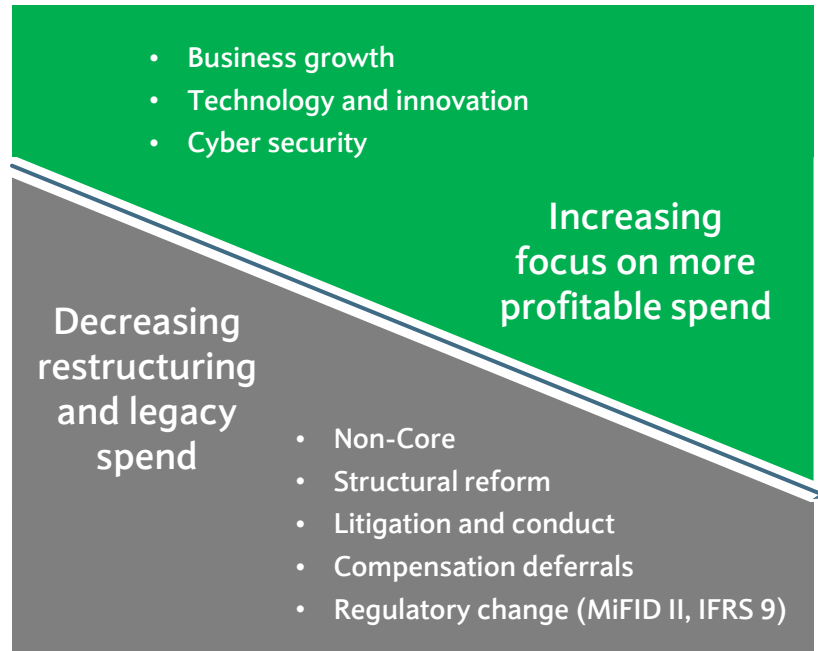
- Business growth
- Technology and innovation
- Cyber security

Increasing focus on more profitable spend

Decreasing restructuring and legacy spend

- Non-Core
- Structural reform
- Litigation and conduct
- Compensation deferrals
- Regulatory change (MiFID II, IFRS 9)